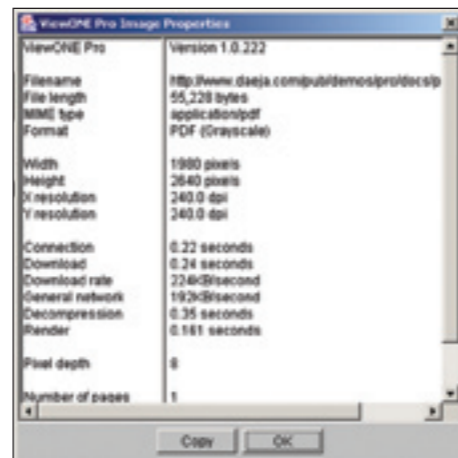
ViewONE Pro Image Properties

| | |
|---|---|
| ViewONE Pro | Version 1.0.222 |
| Filename | http://www.daeja.com/pub/demos/pro/docs/p |
| File length | 55,228 bytes |
| MIME type | application/pdf |
| Format | PDF (Grayscale) |
| Width | 1980 pixels |
| Height | 2640 pixels |
| X resolution | 240.0 dpi |
| Y resolution | 240.0 dpi |
| Connection | 0.22 seconds |
| Download | 0.24 seconds |
| Download rate | 224KB/second |
| General network | 192KB/second |
| Decompression | 0.35 seconds |
| Render | 0.161 seconds |
| Pixel depth | 8 |
| Number of pages | 1 |

Copy OK